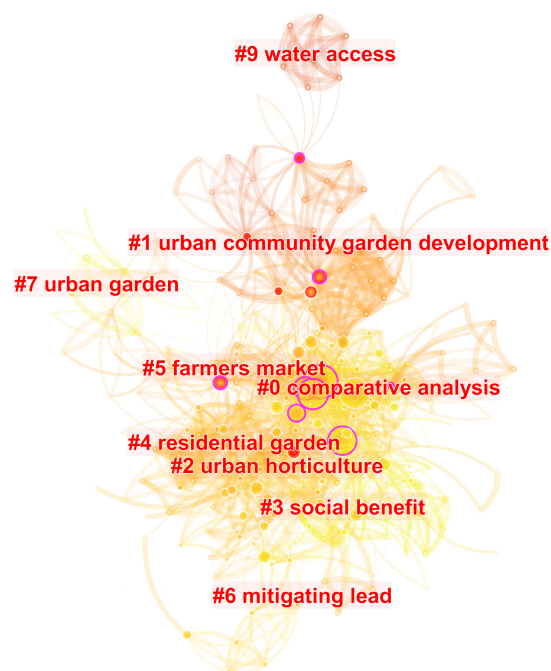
#9 water access

#1 urban community garden development

#7 urban garden

#5 farmers market

#0 comparative analysis

#4 residential garden

#2 urban horticulture

#3 social benefit

#6 mitigating lead